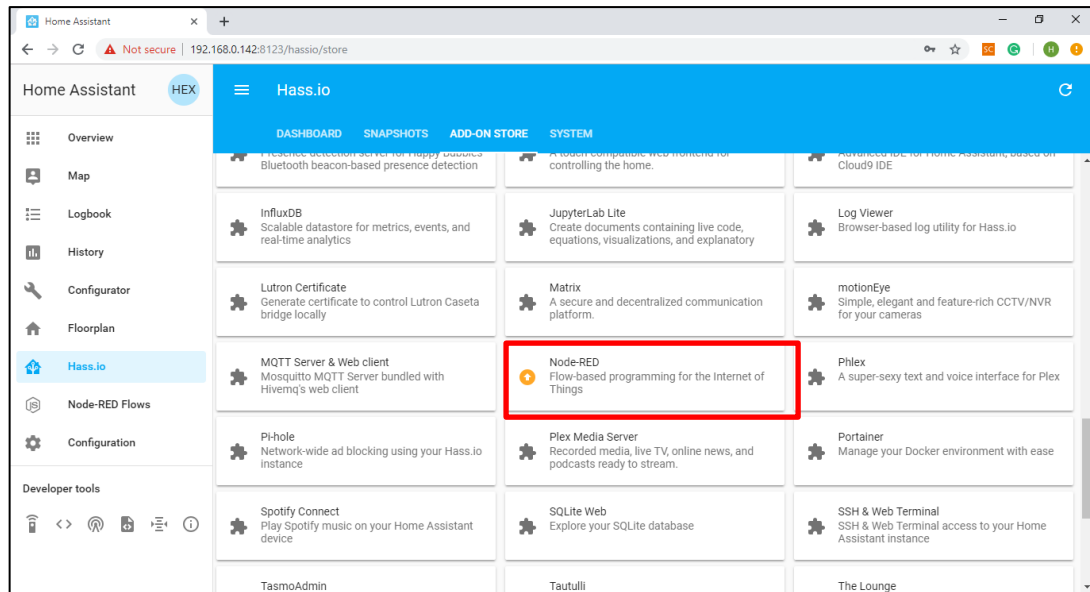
Home Assistant ×

Not secure | 192.168.0.142:8123/hassio/store

SC G H

Home Assistant HEX

Overview
Map
Logbook
History
Configurator
Floorplan
Hass.io
Node-RED Flows
Configuration

Developer tools

Hass.io

DASHBOARD SNAPSHOTS ADD-ON STORE SYSTEM

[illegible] Bluetooth beacon-based presence detection

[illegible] controlling the home.

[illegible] Cloud9 IDE

InfluxDB
Scalable datastore for metrics, events, and real-time analytics

JupyterLab Lite
Create documents containing live code, equations, visualizations, and explanatory

Log Viewer
Browser-based log utility for Hass.io

Lutron Certificate
Generate certificate to control Lutron Caseta bridge locally

Matrix
A secure and decentralized communication platform.

motionEye
Simple, elegant and feature-rich CCTV/NVR for your cameras

MQTT Server & Web client
Mosquitto MQTT Server bundled with Hivemq's web client

Node-RED
Flow-based programming for the Internet of Things

Phlex
A super-sexy text and voice interface for Plex

Pi-hole
Network-wide ad blocking using your Hass.io instance

Plex Media Server
Recorded media, live TV, online news, and podcasts ready to stream.

Portainer
Manage your Docker environment with ease

Spotify Connect
Play Spotify music on your Home Assistant device

SQLite Web
Explore your SQLite database

SSH & Web Terminal
SSH & Web Terminal access to your Home Assistant instance

TasmoAdmin

Tautulli

The Lounge